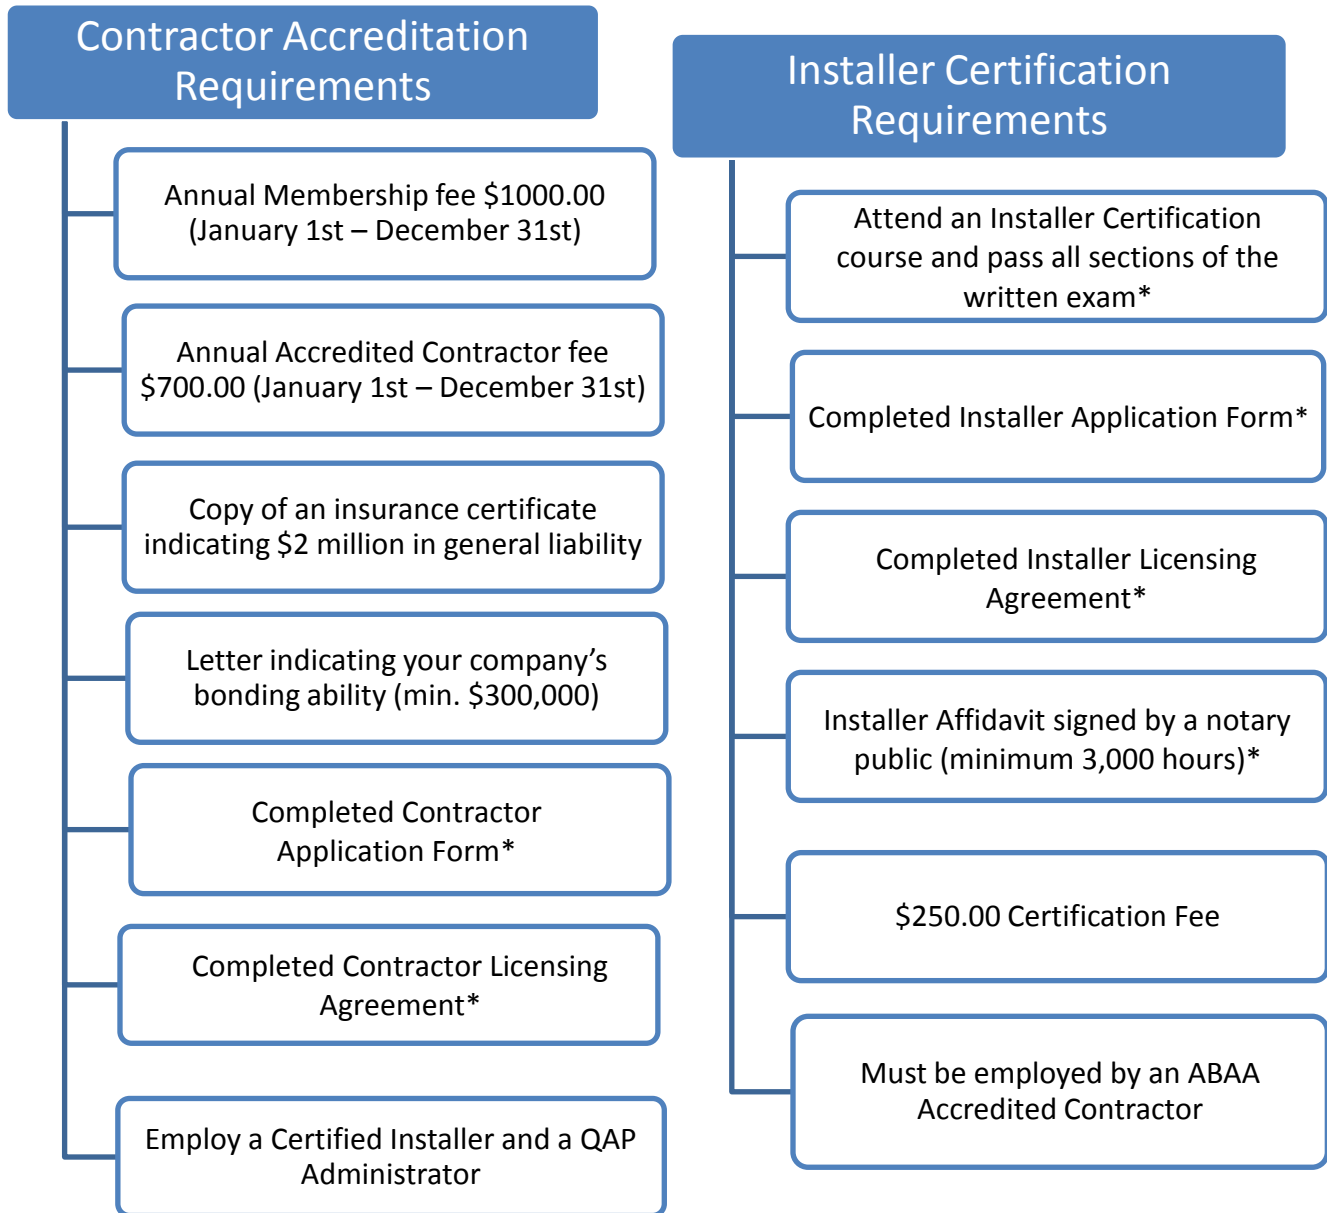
Contractor Accreditation Requirements

Annual Membership fee $1000.00 (January 1st – December 31st)

Annual Accredited Contractor fee $700.00 (January 1st – December 31st)

Copy of an insurance certificate indicating $2 million in general liability

Letter indicating your company's bonding ability (min. $300,000)

Completed Contractor Application Form*

Completed Contractor Licensing Agreement*

Employ a Certified Installer and a QAP Administrator

Installer Certification Requirements

Attend an Installer Certification course and pass all sections of the written exam*

Completed Installer Application Form*

Completed Installer Licensing Agreement*

Installer Affidavit signed by a notary public (minimum 3,000 hours)*

$250.00 Certification Fee

Must be employed by an ABAA Accredited Contractor